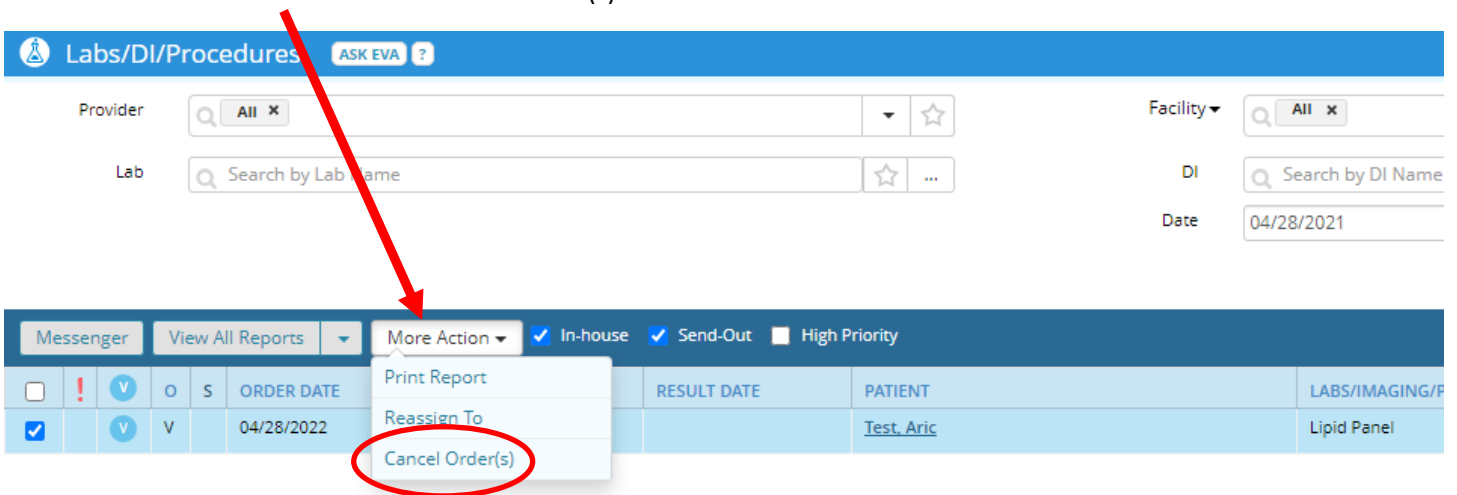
Labs/DI/Procedures ASK EVA ?

Provider All ×

Facility All ×

Lab Search by Lab Name ...

DI Search by DI Name

Date 04/28/2021

Messenger View All Reports More Action In-house Send-Out High Priority

Print Report
Reassign To
Cancel Order(s)

| | ! | V | O | S | ORDER DATE | RESULT DATE | PATIENT | LABS/IMAGING/P |
|---|---|---|---|---|---|---|---|---|
| ☑ | | V | V | | 04/28/2022 | | Test, Aric | Lipid Panel |